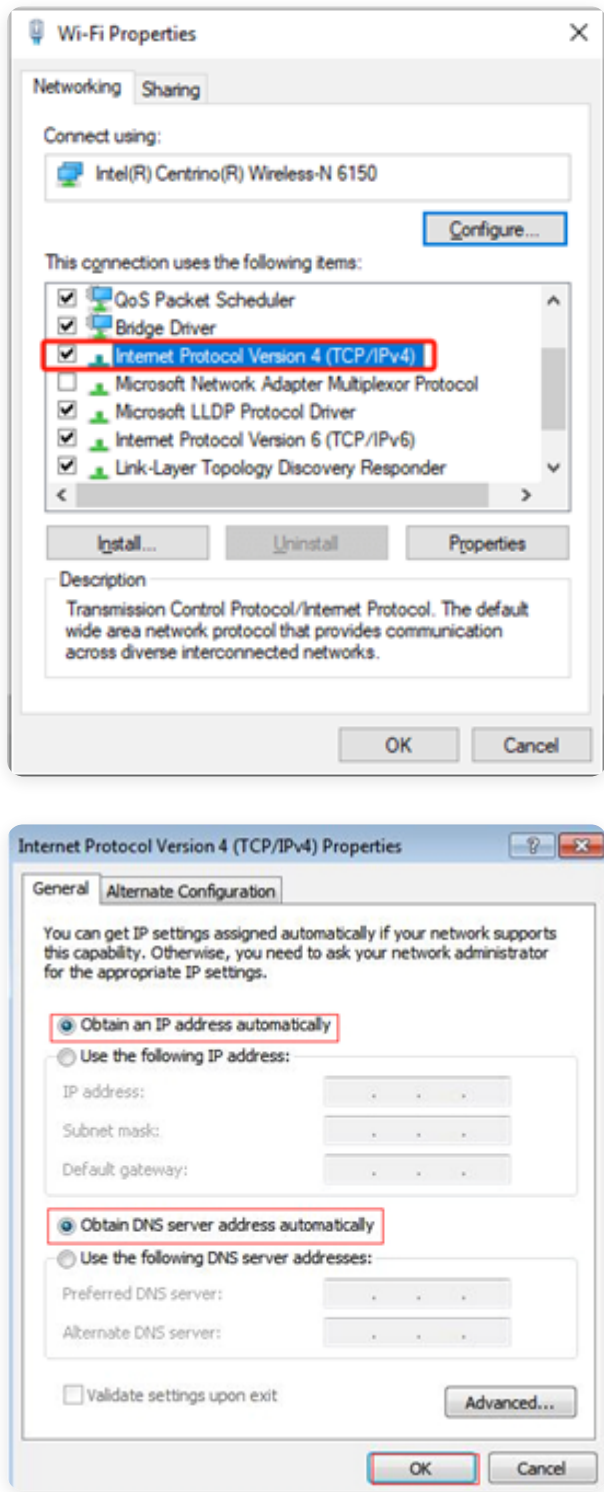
Wi-Fi Properties

Networking Sharing

Connect using:

Intel(R) Centrino(R) Wireless-N 6150

Configure...

This connection uses the following items:

QoS Packet Scheduler
Bridge Driver
Internet Protocol Version 4 (TCP/IPv4)
Microsoft Network Adapter Multiplexor Protocol
Microsoft LLDP Protocol Driver
Internet Protocol Version 6 (TCP/IPv6)
Link-Layer Topology Discovery Responder

Install... Uninstall Properties

Description
Transmission Control Protocol/Internet Protocol. The default wide area network protocol that provides communication across diverse interconnected networks.

OK Cancel

Internet Protocol Version 4 (TCP/IPv4) Properties

General Alternate Configuration

You can get IP settings assigned automatically if your network supports this capability. Otherwise, you need to ask your network administrator for the appropriate IP settings.

Obtain an IP address automatically
Use the following IP address:
IP address:
Subnet mask:
Default gateway:

Obtain DNS server address automatically
Use the following DNS server addresses:
Preferred DNS server:
Alternate DNS server:

Validate settings upon exit

Advanced...

OK Cancel